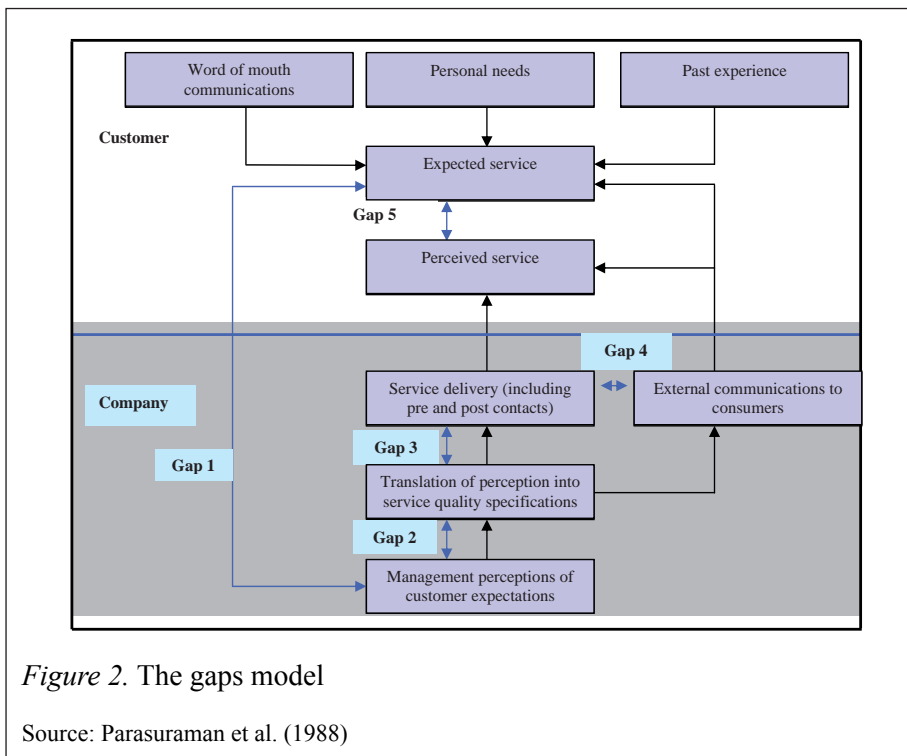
Word of mouth communications

Personal needs

Past experience

Customer

Expected service

Gap 5

Perceived service

Gap 4

Company

Service delivery (including pre and post contacts)

External communications to consumers

Gap 3

Gap 1

Translation of perception into service quality specifications

Gap 2

Management perceptions of customer expectations

*Figure 2.* The gaps model

Source: Parasuraman et al. (1988)